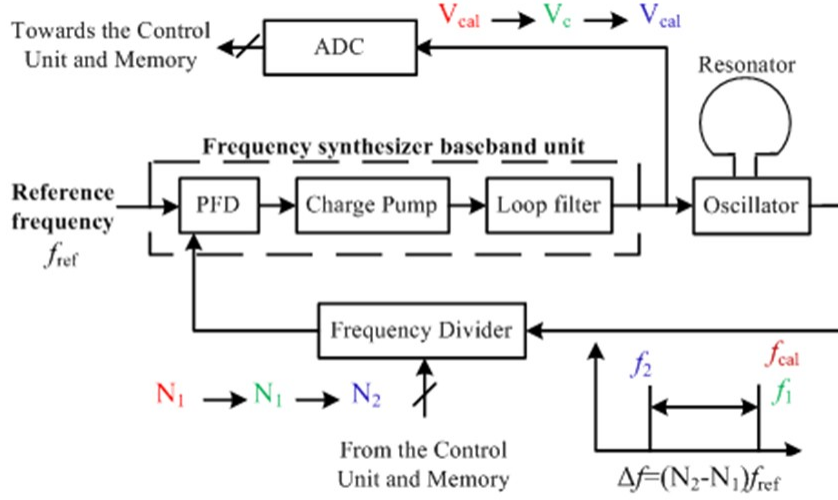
Towards the Control Unit and Memory

ADC

$V_{cal}$ → $V_c$ → $V_{cal}$

Resonator

Frequency synthesizer baseband unit

Reference frequency $f_{ref}$

PFD

Charge Pump

Loop filter

Oscillator

Frequency Divider

$N_1$ → $N_1$ → $N_2$

From the Control Unit and Memory

$f_2$

$f_{cal}$

$f_1$

$\Delta f = (N_2 - N_1) f_{ref}$